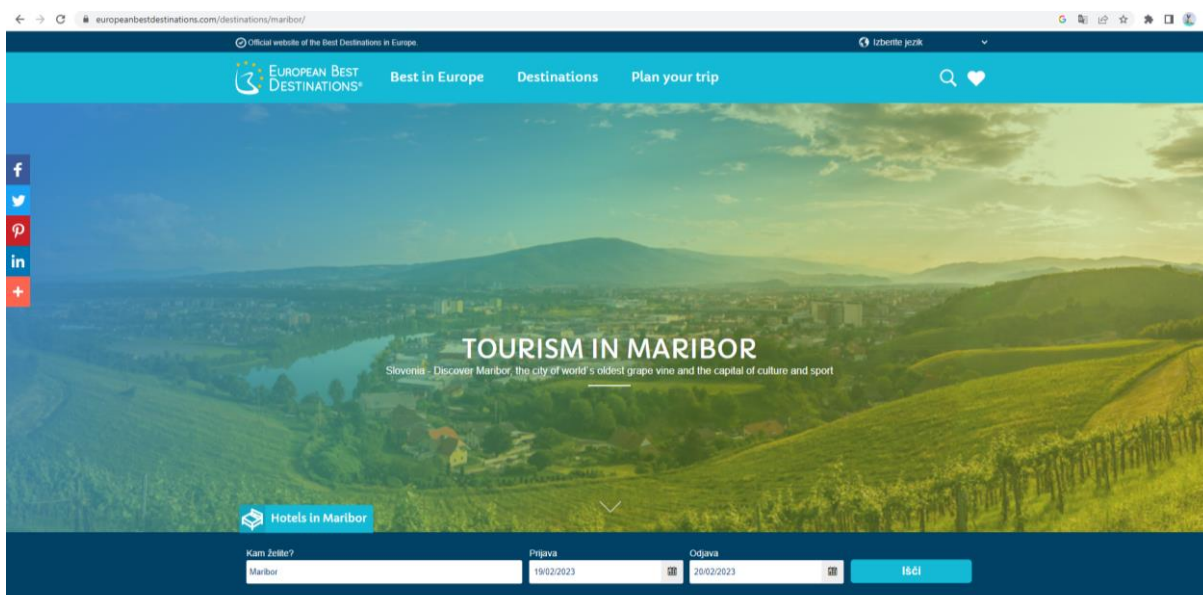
europeanbestdestinations.com/destinations/maribor/

Official website of the Best Destinations in Europe.

Izberite jezik

EUROPEAN BEST DESTINATIONS®

Best in Europe

Destinations

Plan your trip

TOURISM IN MARIBOR

Slovenia - Discover Maribor, the city of world's oldest grape vine and the capital of culture and sport

Hotels in Maribor

Kam želite?

Maribor

Prijava

19/02/2023

Odjava

20/02/2023

Išči